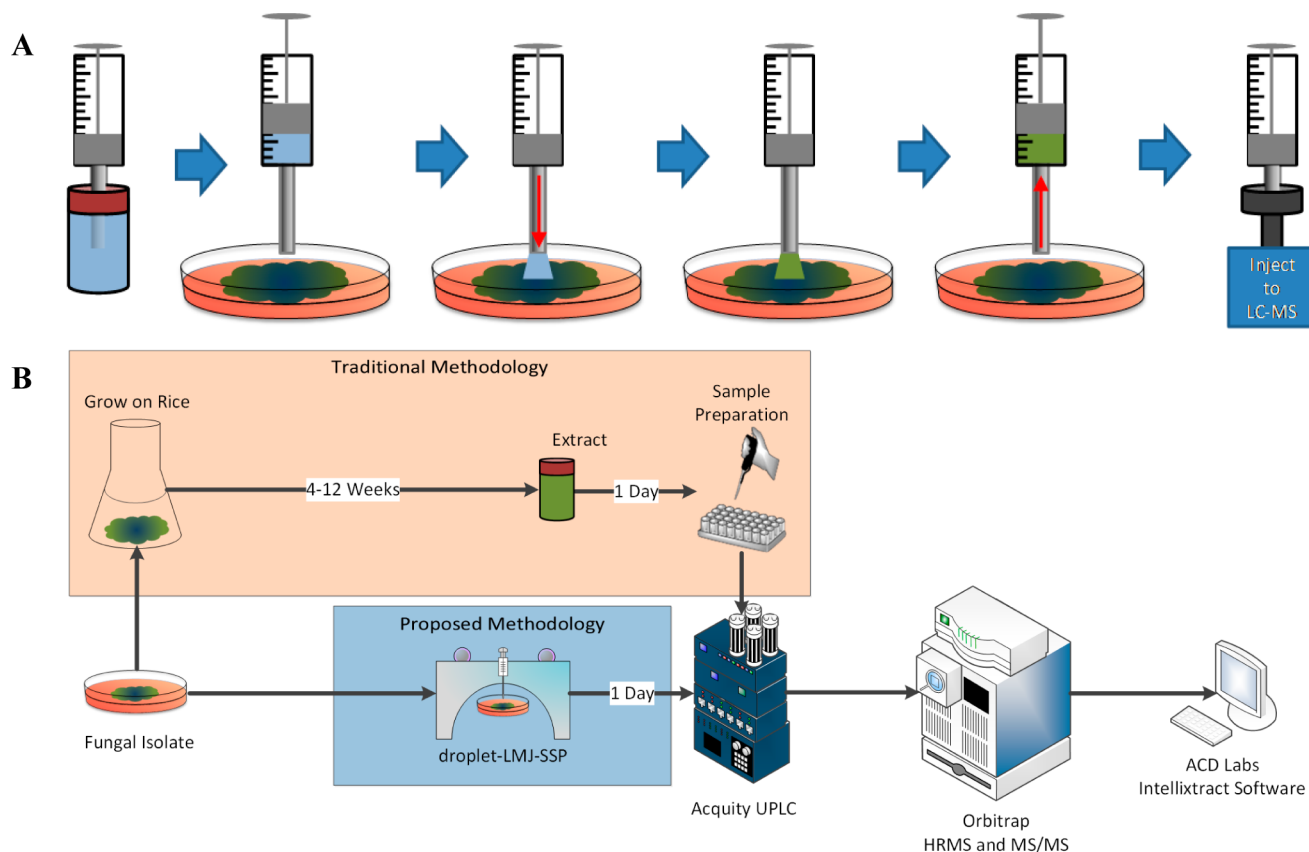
A

Inject to LC-MS

B

Traditional Methodology

Grow on Rice

4-12 Weeks

Extract

1 Day

Sample Preparation

Proposed Methodology

1 Day

droplet-LMJ-SSP

Fungal Isolate

Acquity UPLC

Orbitrap HRMS and MS/MS

ACD Labs Intellixtract Software